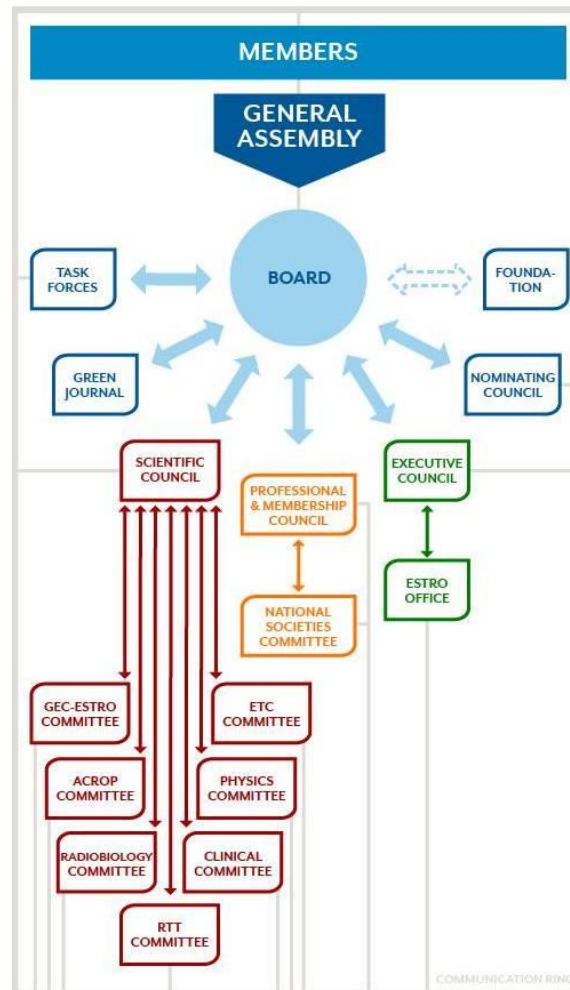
MEMBERS

GENERAL ASSEMBLY

TASK FORCES

BOARD

FOUNDATION

GREEN JOURNAL

NOMINATING COUNCIL

SCIENTIFIC COUNCIL

PROFESSIONAL & MEMBERSHIP COUNCIL

EXECUTIVE COUNCIL

NATIONAL SOCIETIES COMMITTEE

ESTRO OFFICE

GEC-ESTRO COMMITTEE

ETC COMMITTEE

ACROP COMMITTEE

PHYSICS COMMITTEE

RADIOBIOLOGY COMMITTEE

CLINICAL COMMITTEE

RTT COMMITTEE

COMMUNICATION RIN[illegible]